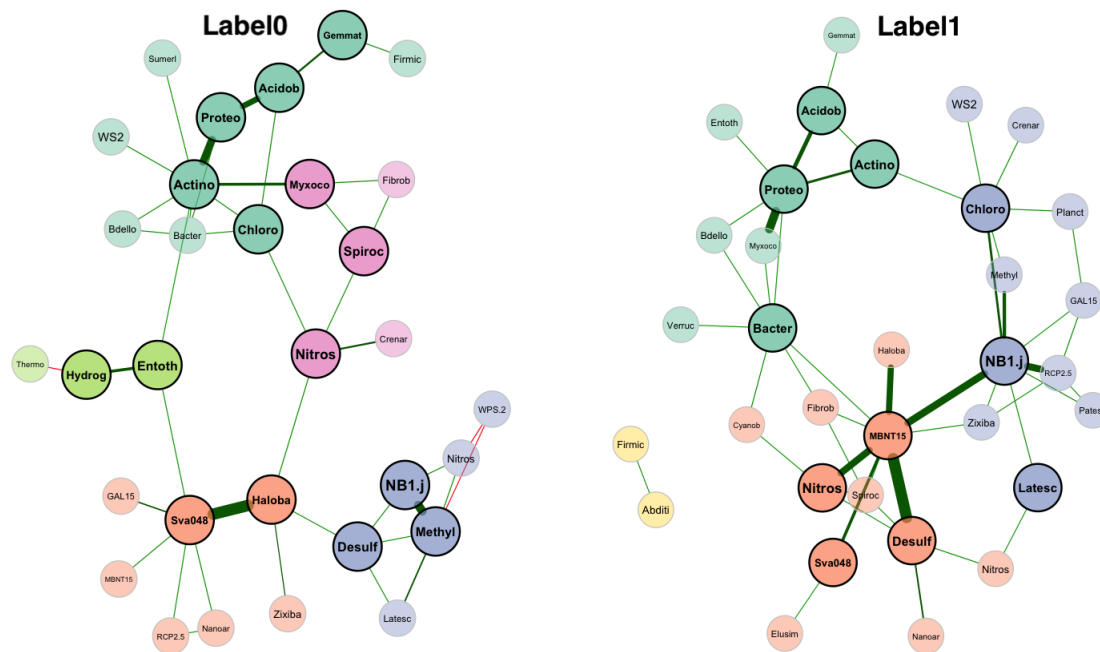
Label0

Gemmat
Sumerl
Firmic
Acidob
Proteo
WS2
Actino
Myxoco
Fibrob
Bdello
Bacter
Chloro
Spiroc
Nitros
Crenar
Thermo
Hydrog
Entoth
WPS.2
Nitros
NB1.j
GAL15
Sva048
Haloba
Methyl
Desulf
MBNT15
Zixiba
Latesc
RCP2.5
Nanoar

Label1

Gemmat
Acidob
WS2
Entoth
Crenar
Actino
Proteo
Chloro
Planct
Bdello
Myxoco
Methyl
GAL15
Verruc
Bacter
Haloba
NB1.j
RCP2.5
Fibrob
Cyanob
Zixiba
Pates
MBNT15
Firmic
Nitros
Spiroc
Latesc
Abditi
Desulf
Sva048
Nitros
Elusim
Nanoar